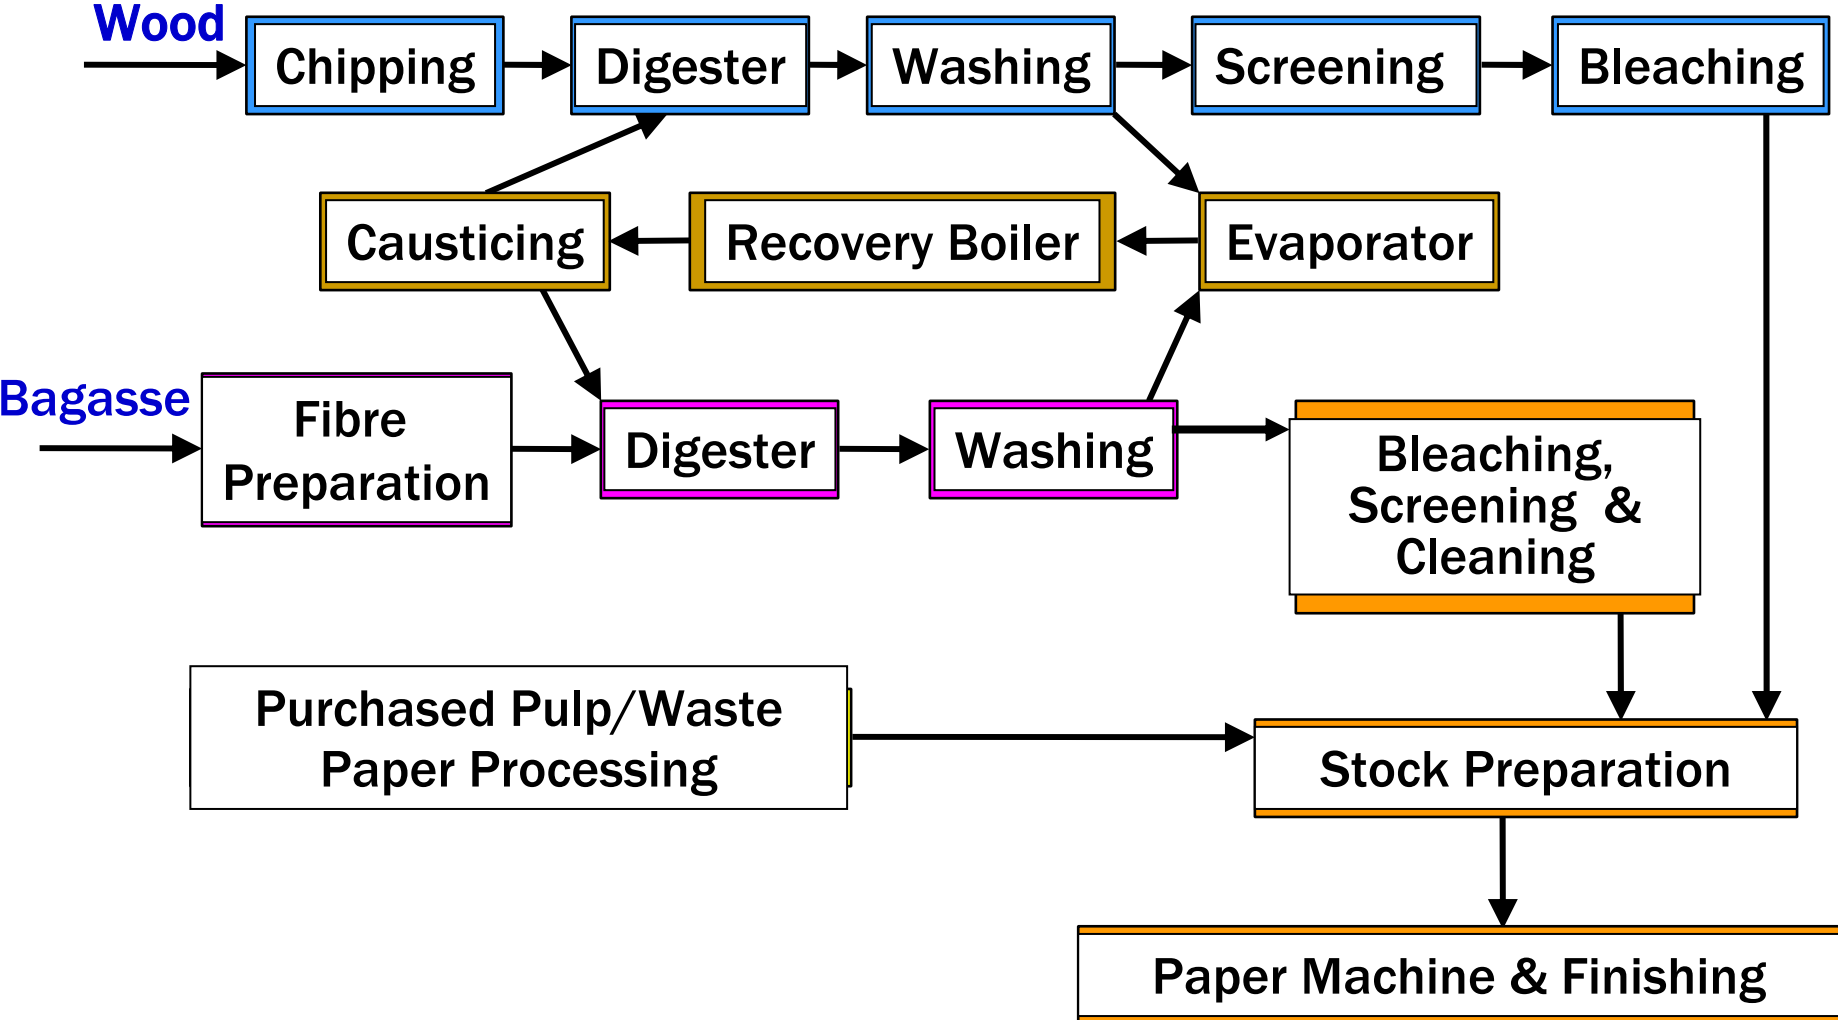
Wood

Chipping

Digester

Washing

Screening

Bleaching

Causticing

Recovery Boiler

Evaporator

Bagasse

Fibre Preparation

Digester

Washing

Bleaching, Screening & Cleaning

Purchased Pulp/Waste Paper Processing

Stock Preparation

Paper Machine & Finishing